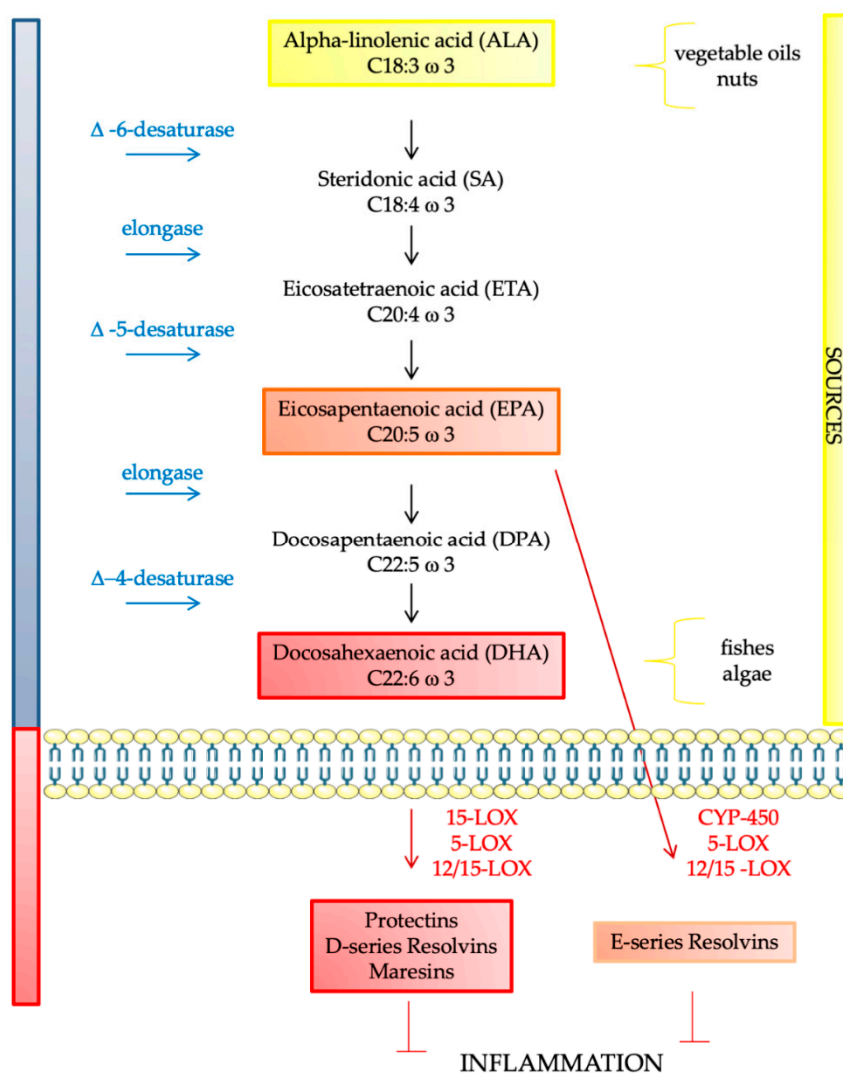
Alpha-linolenic acid (ALA)
C18:3 ω 3

vegetable oils
nuts

Δ -6-desaturase

Steridonic acid (SA)
C18:4 ω 3

elongase

Eicosatetraenoic acid (ETA)
C20:4 ω 3

Δ -5-desaturase

Eicosapentaenoic acid (EPA)
C20:5 ω 3

SOURCES

elongase

Docosapentaenoic acid (DPA)
C22:5 ω 3

Δ–4-desaturase

Docosahexaenoic acid (DHA)
C22:6 ω 3

fishes
algae

15-LOX
5-LOX
12/15-LOX

CYP-450
5-LOX
12/15 -LOX

Protectins
D-series Resolvins
Maresins

E-series Resolvins

INFLAMMATION